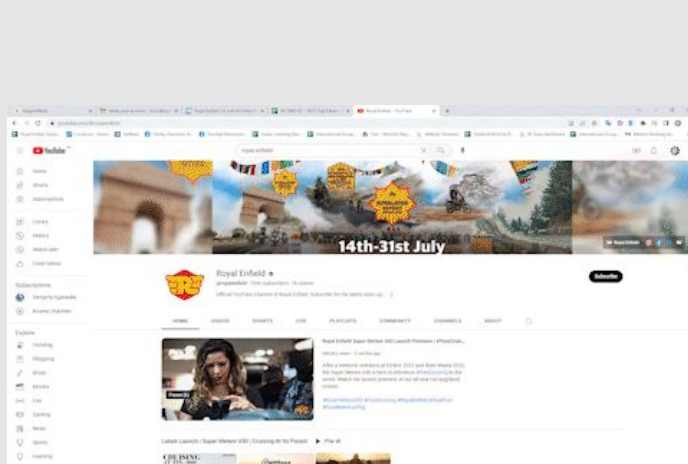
YouTube

royal enfield

Home
Shorts
Subscriptions

Library
History
Watch later
Liked videos

Subscriptions
Browse channels

Explore
Trending
Shopping
Music
Movies
Live
Gaming
News
Sports
Learning

14th-31st July

Royal Enfield
@royalenfield

Subscribe

HOME VIDEOS SHORTS LIVE PLAYLISTS COMMUNITY CHANNELS ABOUT

Royal Enfield Super Meteor 650 Launch Premiere

Latest Launch | Super Meteor 650 | Cruising At Its Purest ▶ Play all